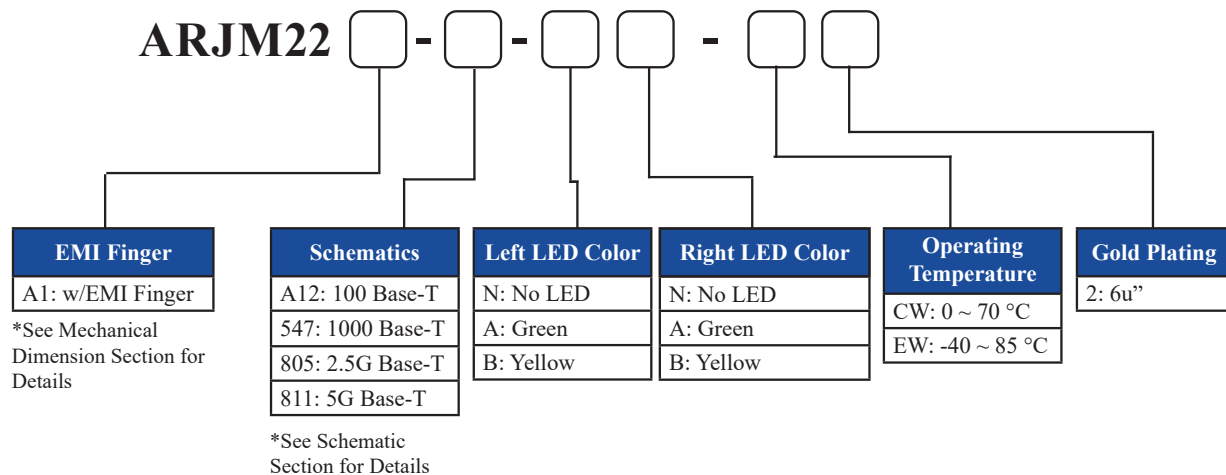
ARJM22 [ ]-[ ]-[ ][ ] - [ ][ ]

| EMI Finger |
|---|
| A1: w/EMI Finger |

*See Mechanical Dimension Section for Details

| Schematics |
|---|
| A12: 100 Base-T |
| 547: 1000 Base-T |
| 805: 2.5G Base-T |
| 811: 5G Base-T |

*See Schematic Section for Details

| Left LED Color |
|---|
| N: No LED |
| A: Green |
| B: Yellow |

| Right LED Color |
|---|
| N: No LED |
| A: Green |
| B: Yellow |

| Operating Temperature |
|---|
| CW: 0 ~ 70 °C |
| EW: -40 ~ 85 °C |

| Gold Plating |
|---|
| 2: 6u” |